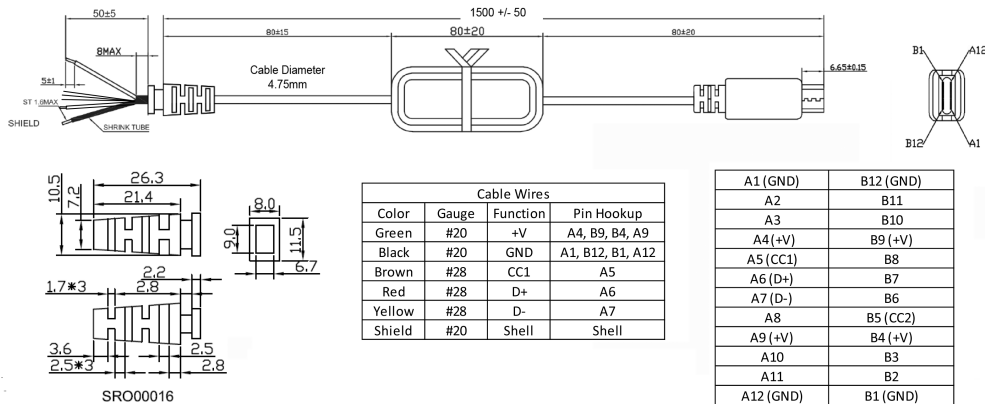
50±5

1500 +/- 50

80±15

80±20

80±20

8MAX

5±1

ST 1.6MAX

SHIELD

SHRINK TUBE

Cable Diameter 4.75mm

6.65±0.15

B1

A12

B12

A1

10.5

7.2

26.3

21.4

8.0

9.0

11.5

6.7

1.7*3

2.2

2.8

3.6

2.5*3

2.5

2.8

SRO00016

| Cable Wires | | | |
|---|---|---|---|
| Color | Gauge | Function | Pin Hookup |
| Green | #20 | +V | A4, B9, B4, A9 |
| Black | #20 | GND | A1, B12, B1, A12 |
| Brown | #28 | CC1 | A5 |
| Red | #28 | D+ | A6 |
| Yellow | #28 | D- | A7 |
| Shield | #20 | Shell | Shell |

| A1 (GND) | B12 (GND) |
|---|---|
| A2 | B11 |
| A3 | B10 |
| A4 (+V) | B9 (+V) |
| A5 (CC1) | B8 |
| A6 (D+) | B7 |
| A7 (D-) | B6 |
| A8 | B5 (CC2) |
| A9 (+V) | B4 (+V) |
| A10 | B3 |
| A11 | B2 |
| A12 (GND) | B1 (GND) |